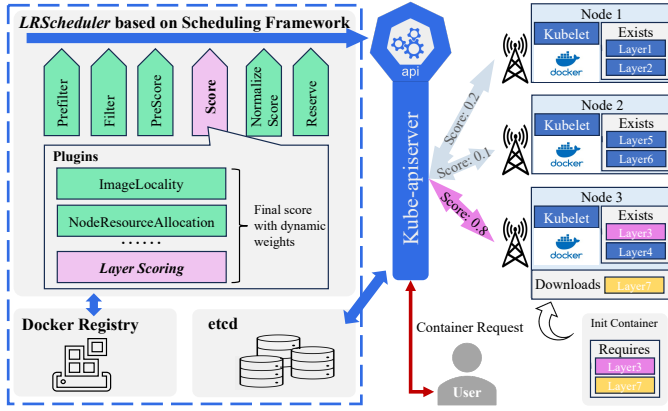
LRScheduler based on Scheduling Framework

Prefilter

Filter

PreScore

Score

Normalize Score

Reserve

Plugins

ImageLocality

NodeResourceAllocation

· · · · · ·

Layer Scoring

Final score with dynamic weights

Docker Registry

etcd

api

Kube-apiserver

Score: 0.2

Score: 0.1

Score: 0.8

Container Request

User

Node 1

Kubelet

docker

Exists

Layer1

Layer2

Node 2

Kubelet

docker

Exists

Layer5

Layer6

Node 3

Kubelet

docker

Exists

Layer3

Layer4

Downloads

Layer7

Init Container

Requires

Layer3

Layer7